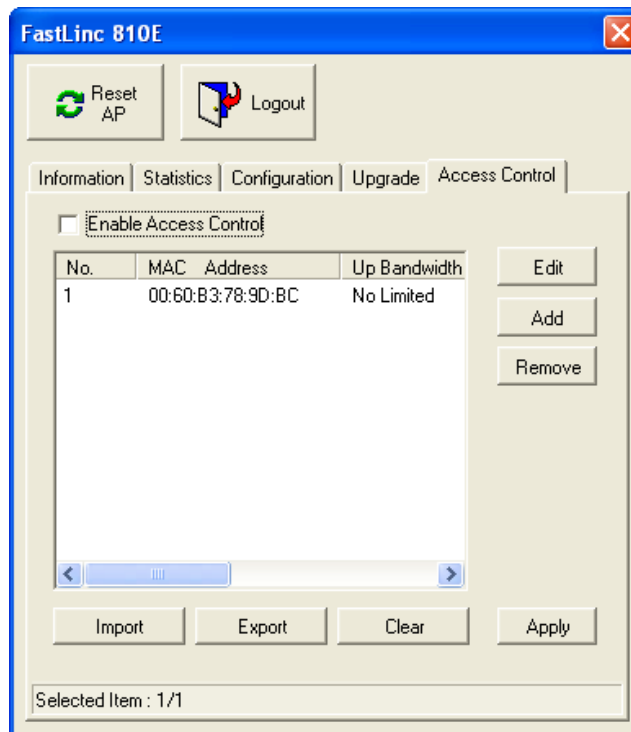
FastLinc 810E

Reset AP

Logout

Information | Statistics | Configuration | Upgrade | Access Control

Enable Access Control

| No. | MAC Address | Up Bandwidth |
|---|---|---|
| 1 | 00:60:B3:78:9D:BC | No Limited |

Edit

Add

Remove

Import

Export

Clear

Apply

Selected Item : 1/1